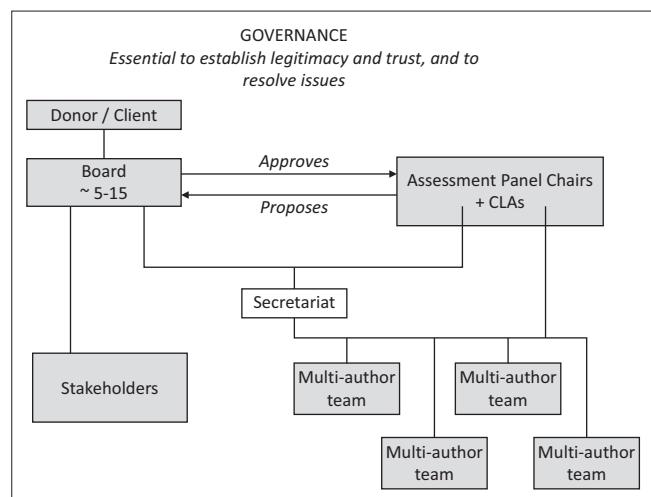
GOVERNANCE

*Essential to establish legitimacy and trust, and to resolve issues*

Donor / Client

Board
~ 5-15

Approves

Proposes

Assessment Panel Chairs + CLAs

Secretariat

Stakeholders

Multi-author team

Multi-author team

Multi-author team

Multi-author team